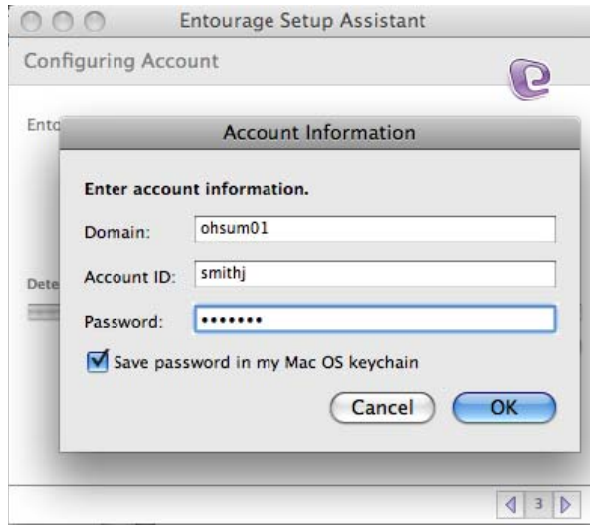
Entourage Setup Assistant

Configuring Account

Ento

Dete

Account Information

Enter account information.

Domain: ohsum01

Account ID: smithj

Password: •••••••

Save password in my Mac OS keychain

Cancel

OK

3